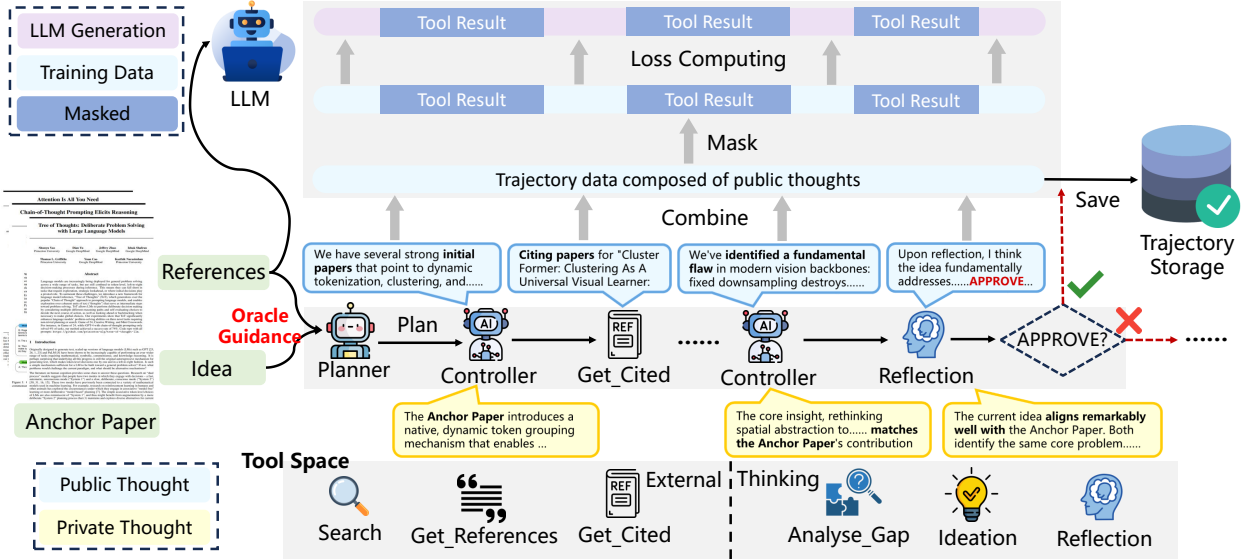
LLM Generation

Training Data

Masked

LLM

Tool Result Tool Result Tool Result

Loss Computing

Tool Result Tool Result Tool Result

Mask

Trajectory data composed of public thoughts

Combine

Save

Trajectory Storage

Attention Is All You Need

Chain-of-Thought Prompting Elicits Reasoning

Tree of Thoughts: Deliberate Problem Solving with Large Language Models

Abstract

1 Introduction

References

Oracle Guidance

Idea

Anchor Paper

We have several strong **initial papers** that point to dynamic tokenization, clustering, and......

**Citing papers** for "Cluster Former: Clustering As A Universal Visual Learner:

We've **identified a fundamental flaw** in modern vision backbones: fixed downsampling destroys......

Upon reflection, I think the idea fundamentally addresses......**APPROVE**...

Planner

Plan

Controller

REF

Get_Cited

......

Controller

Reflection

APPROVE?

......

The **Anchor Paper** introduces a native, dynamic token grouping mechanism that enables ...

The core insight, rethinking spatial abstraction to...... **matches the Anchor Paper**'s contribution

The current idea **aligns remarkably well with** the Anchor Paper. Both identify the same core problem......

Tool Space

Public Thought

Private Thought

Search

Get_References

REF

Get_Cited

External

Thinking

Analyse_Gap

Ideation

Reflection